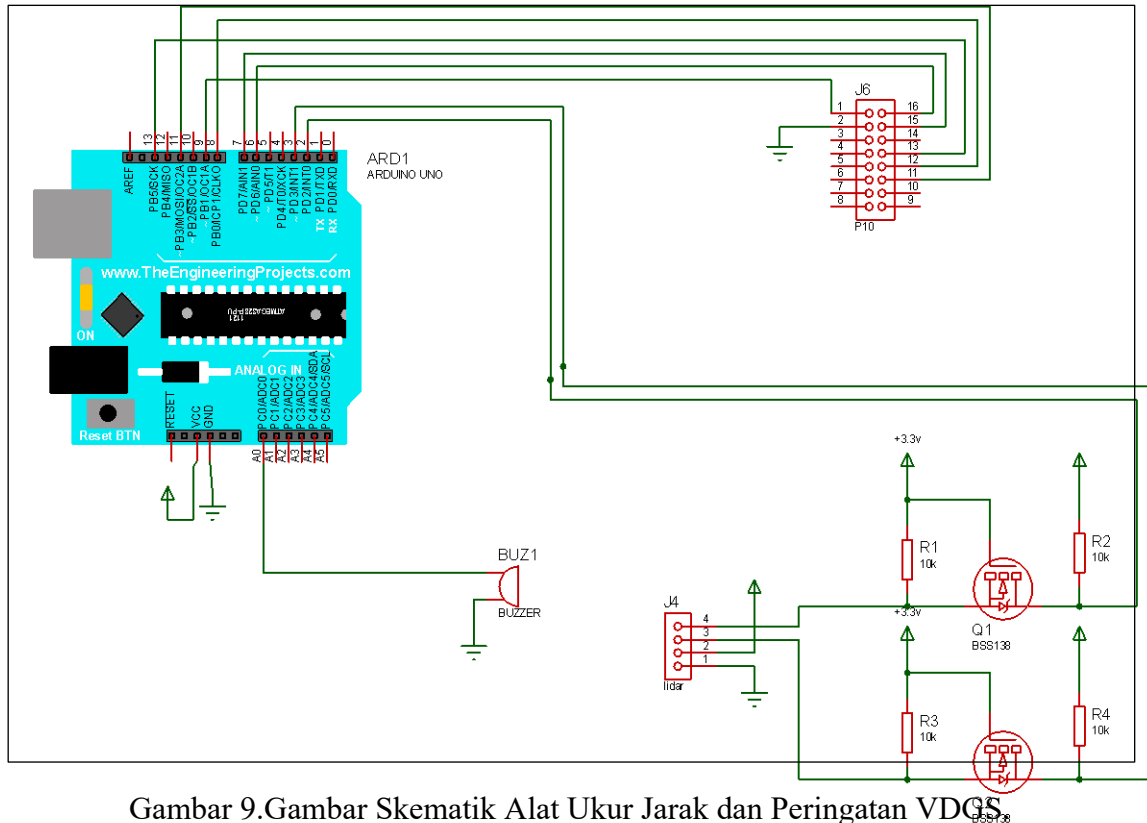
13 12 11 10 9 8
7 6 5 4 3 2 1 0
AREF
PB5/SCK
PB4/MISO
~PB3/MOSI/OC2A
~PB2/SS/OC1B
~PB1/OC1A
PB0/ICP1/CLKO
PD7/AIN1
~PD6/AIN0
~PD5/T1
PD4/T0/XCK
~PD3/INT1
PD2/INT0
PD1/TXD
PD0/RXD
TX
RX
ARD1
ARDUINO UNO
www.TheEngineeringProjects.com
ON
ATMEGA328P-PU
1121
ANALOG IN
RESET
VCC
GND
Reset BTN
PC0/ADC0
PC1/ADC1
PC2/ADC2
PC3/ADC3
PC4/ADC4/SDA
PC5/ADC5/SCL
A0 A1 A2 A3 A4 A5
J6
1 2 3 4 5 6 7 8
16 15 14 13 12 11 10 9
P10
BUZ1
BUZZER
J4
4 3 2 1
lidar
+3.3v
R1
10k
R2
10k
Q1
BSS138
+3.3v
R3
10k
R4
10k
Q2
BSS138
Gambar 9.Gambar Skematik Alat Ukur Jarak dan Peringatan VDOS.